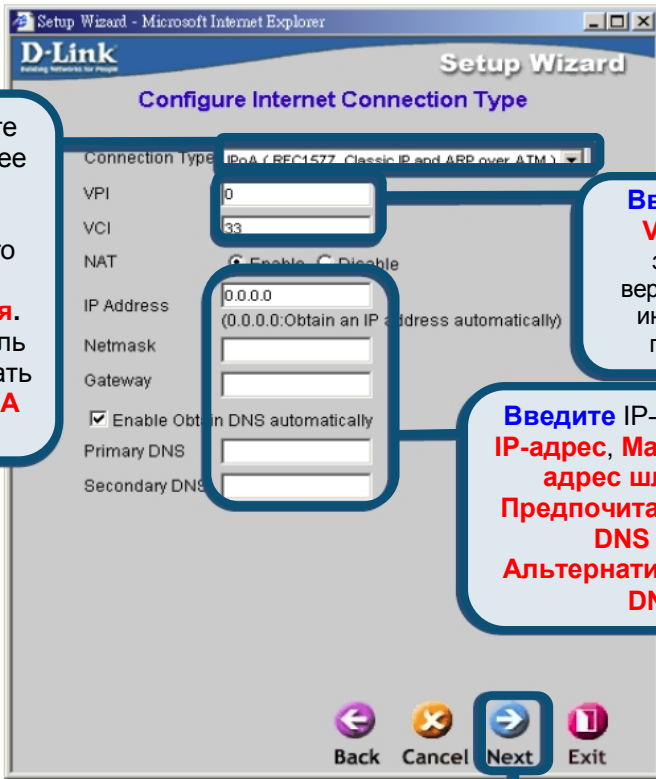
Setup Wizard - Microsoft Internet Explorer

D-Link
Building Networks for People

Setup Wizard

Configure Internet Connection Type

те
ее

то

я.
ль
ать
A

Connection Type IPoA ( RFC1577, Classic IP and ARP over ATM )

VPI 0

VCI 33

NAT Enable Disable

IP Address 0.0.0.0
(0.0.0.0:Obtain an IP address automatically)

Netmask

Gateway

Enable Obtain DNS automatically

Primary DNS

Secondary DNS

Вв
V
з
вер
ин
п

Введите IP-
IP-адрес, Ма
адрес шл
Предпочита
DNS
Альтернати
DN

Back Cancel Next Exit